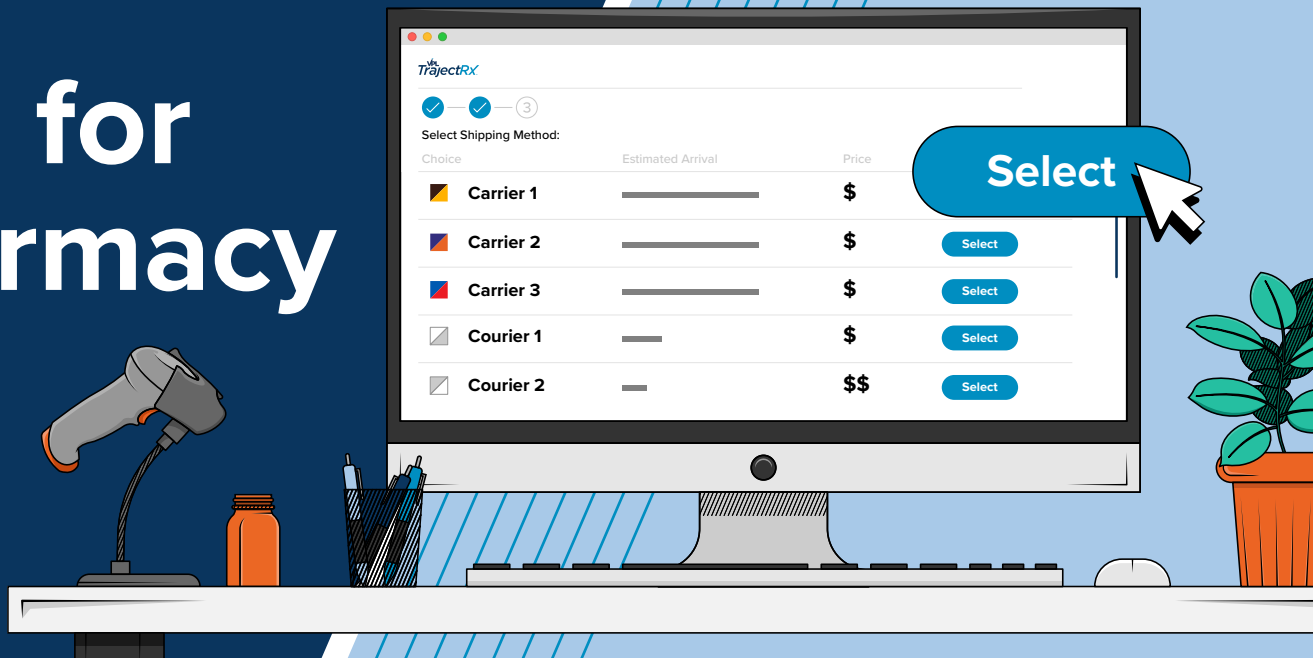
for
rmacy

TrajectRX

3

Select Shipping Method:

| Choice | Estimated Arrival | Price | |
|---|---|---|---|
| Carrier 1 | | $ | Select |
| Carrier 2 | | $ | Select |
| Carrier 3 | | $ | Select |
| Courier 1 | | $ | Select |
| Courier 2 | | $$ | Select |